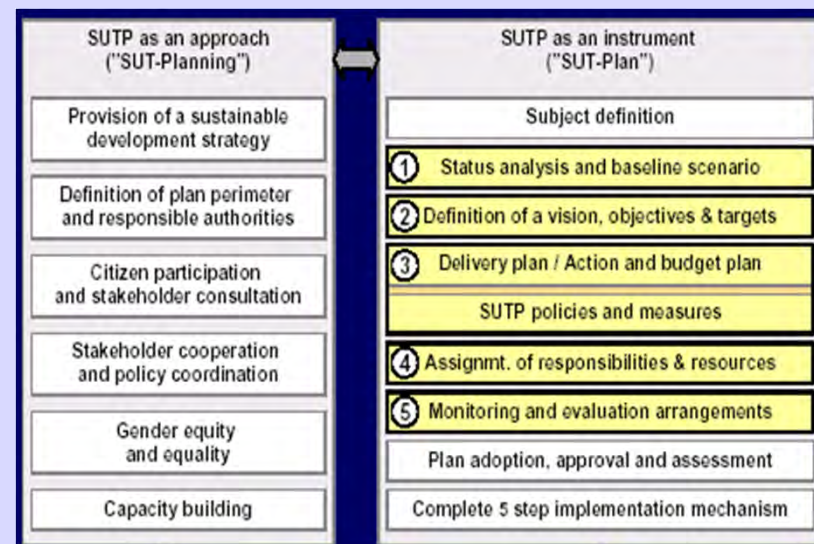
SUTP as an approach ("SUT-Planning")

Provision of a sustainable development strategy

Definition of plan perimeter and responsible authorities

Citizen participation and stakeholder consultation

Stakeholder cooperation and policy coordination

Gender equity and equality

Capacity building

SUTP as an instrument ("SUT-Plan")

Subject definition

1 Status analysis and baseline scenario

2 Definition of a vision, objectives & targets

3 Delivery plan / Action and budget plan

SUTP policies and measures

4 Assignmt. of responsibilities & resources

5 Monitoring and evaluation arrangements

Plan adoption, approval and assessment

Complete 5 step implementation mechanism